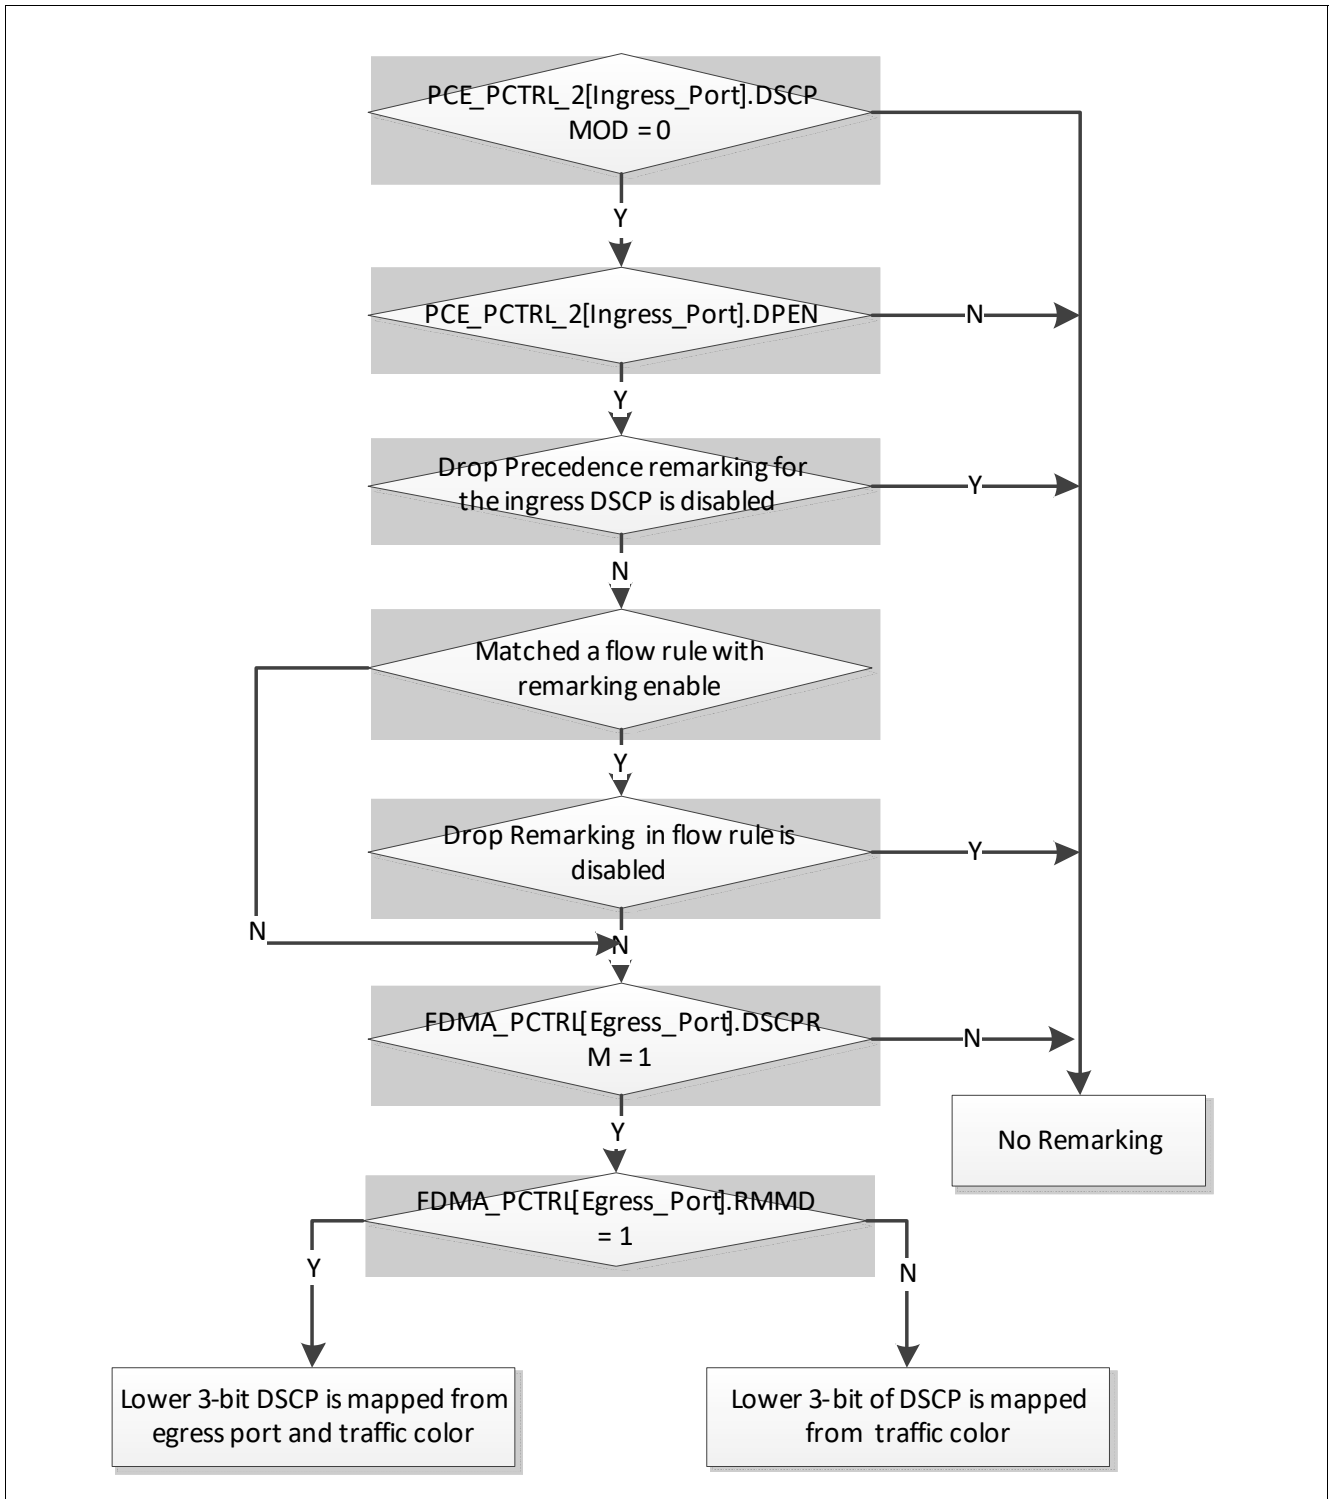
PCE_PCTRL_2[Ingress_Port].DSCP MOD = 0

Y

PCE_PCTRL_2[Ingress_Port].DPEN

N

Y

Drop Precedence remarking for the ingress DSCP is disabled

Y

N

Matched a flow rule with remarking enable

Y

Drop Remarking in flow rule is disabled

Y

N

N

FDMA_PCTRL[Egress_Port].DSCPR M = 1

N

Y

No Remarking

FDMA_PCTRL[Egress_Port].RMMD = 1

Y

N

Lower 3-bit DSCP is mapped from egress port and traffic color

Lower 3-bit of DSCP is mapped from traffic color